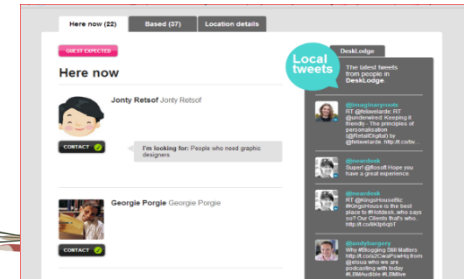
Here now (22)
Based (37)
Location details

GUEST EXPECTED

Here now

Jonty Retsof Jonty Retsof

CONTACT

I'm looking for: People who need graphic designers

Georgie Porgie Georgie Porgie

CONTACT

Local tweets

DeskLodge

The latest tweets from people in DeskLodge

@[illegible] RT @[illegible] RT @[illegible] Keeping it friendly - The principles of personalisation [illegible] by @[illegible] http://t.co/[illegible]

@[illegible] Super! @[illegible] Hope you have a great experience.

@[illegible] RT @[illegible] #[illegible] is the best place to #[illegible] who says so? Our Clients that's who. http://t.co/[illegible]

@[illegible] Why #Blogging Still Matters http://t.co/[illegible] from @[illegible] who we are podcasting with today #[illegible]